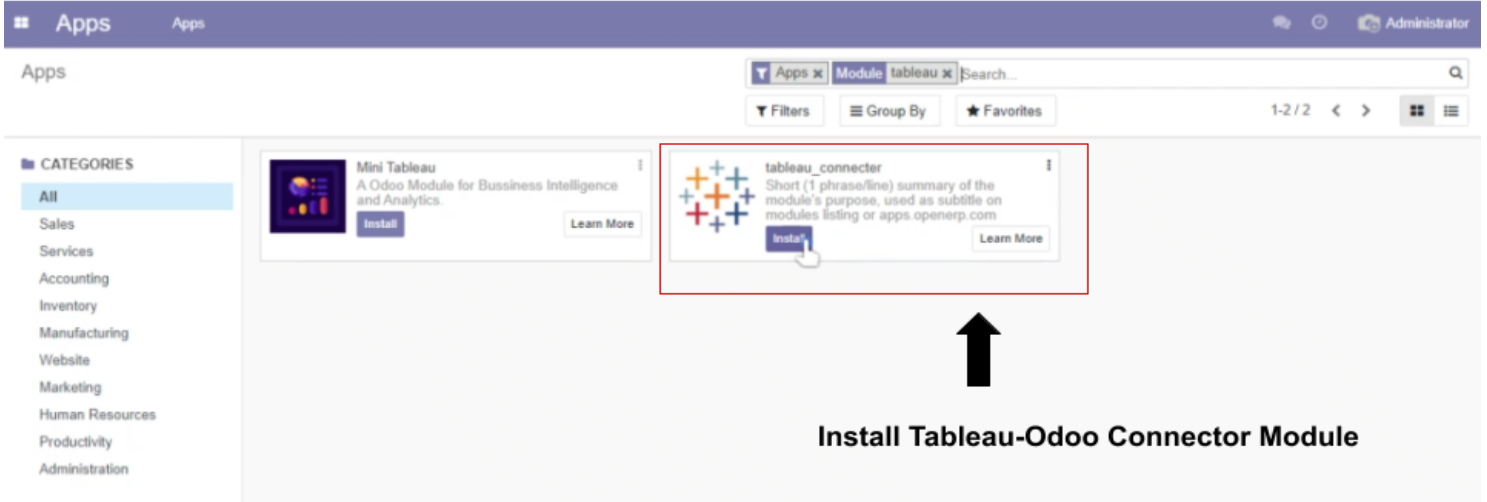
Apps Apps

Administrator

Apps

Apps × Module tableau × Search...

Filters Group By Favorites

1-2 / 2

CATEGORIES
All
Sales
Services
Accounting
Inventory
Manufacturing
Website
Marketing
Human Resources
Productivity
Administration

Mini Tableau
A Odoo Module for Bussiness Intelligence and Analytics.
Install
Learn More

tableau_connecter
Short (1 phrase/line) summary of the module's purpose, used as subtitle on modules listing or apps.openerp.com
Install
Learn More

Install Tableau-Odoo Connector Module